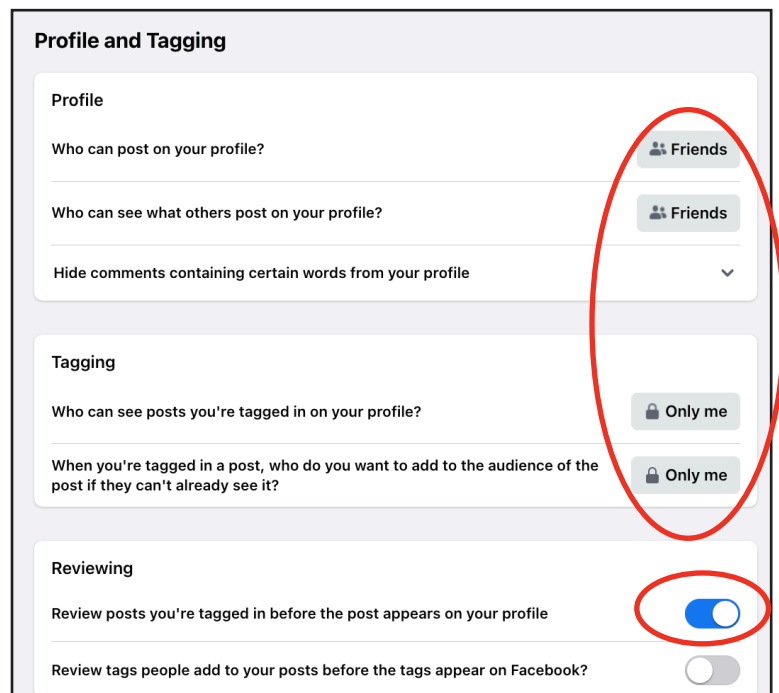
Profile and Tagging

Profile

Who can post on your profile?

Friends

Who can see what others post on your profile?

Friends

Hide comments containing certain words from your profile

Tagging

Who can see posts you're tagged in on your profile?

Only me

When you're tagged in a post, who do you want to add to the audience of the post if they can't already see it?

Only me

Reviewing

Review posts you're tagged in before the post appears on your profile

Review tags people add to your posts before the tags appear on Facebook?